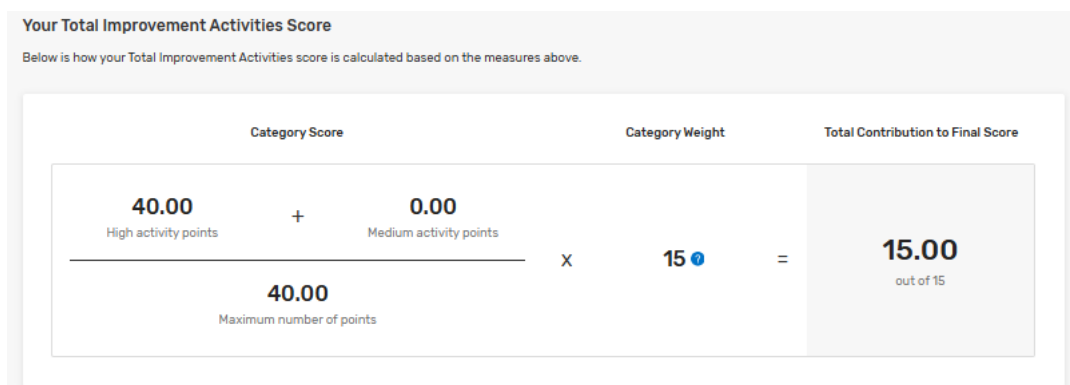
Your Total Improvement Activities Score

Below is how your Total Improvement Activities score is calculated based on the measures above.

Category Score

Category Weight

Total Contribution to Final Score

40.00
High activity points

+

0.00
Medium activity points

40.00
Maximum number of points

X

15 ?

=

15.00
out of 15